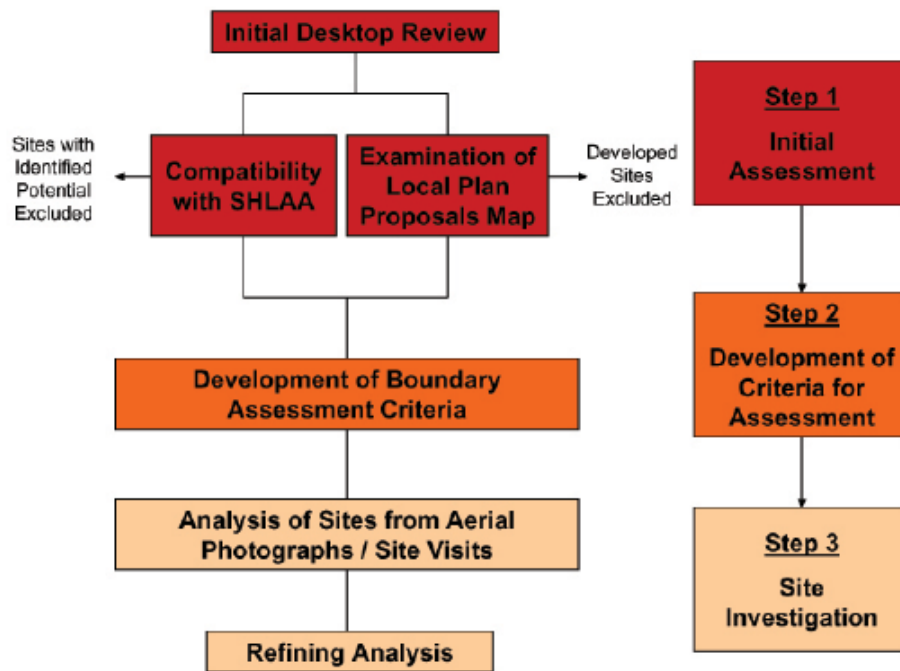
Initial Desktop Review

Sites with Identified Potential Excluded

Compatibility with SHLAA

Examination of Local Plan Proposals Map

Developed Sites Excluded

Development of Boundary Assessment Criteria

Analysis of Sites from Aerial Photographs / Site Visits

Refining Analysis

Step 1

Initial Assessment

Step 2

Development of Criteria for Assessment

Step 3

Site Investigation